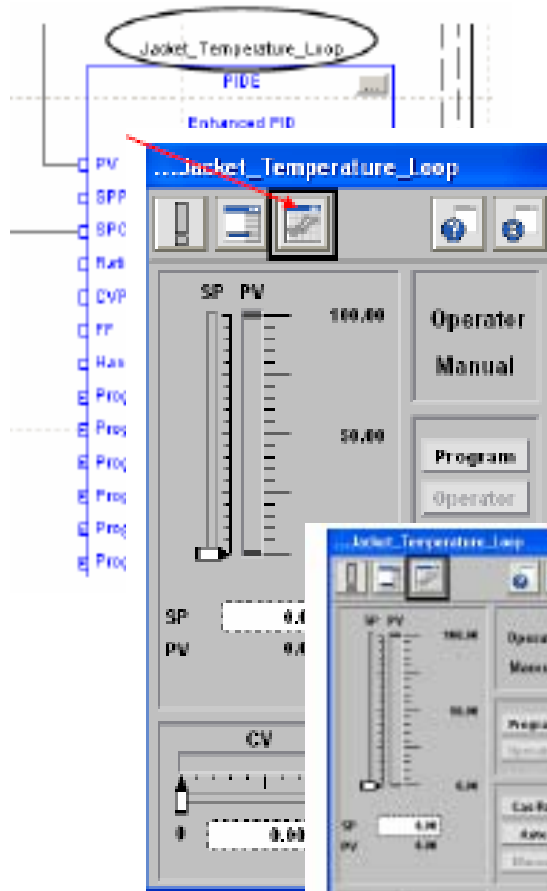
Jacket_Temperature_Loop

PIDE

Enhanced PID

PV
SPP
SPC
Rati
CVP
FF
Han
Prog
Prog
Prog
Prog
Prog
Prog

...Jacket_Temperature_Loop

SP PV

100.00

50.00

Operator
Manual

Program
Operator

SP 0.0
PV 0.0

CV

0 0.00

...Jacket_Temperature_Loop

SP PV

100.00

50.00

0.00

Opera
Manu

Progra
Operat

SP 0.00
PV 0.00

Cas Ra
Auto
Manu